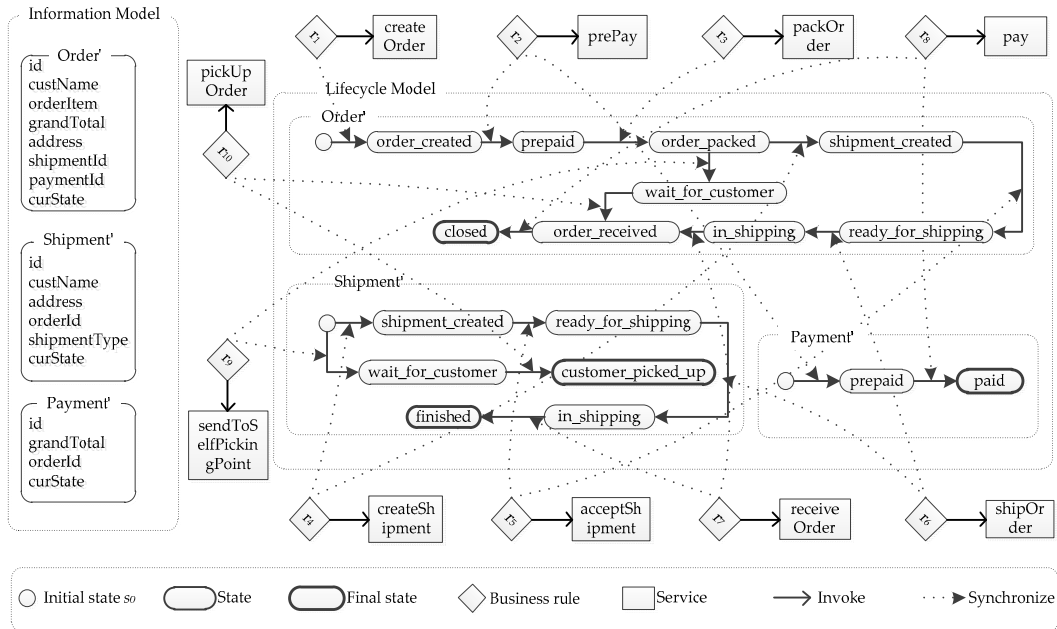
Information Model

Order'
id
custName
orderItem
grandTotal
address
shipmentId
paymentId
curState

Shipment'
id
custName
address
orderId
shipmentType
curState

Payment'
id
grandTotal
orderId
curState

$r_1$ createOrder
$r_2$ prePay
$r_3$ packOrder
$r_8$ pay

pickUpOrder
$r_{10}$

Lifecycle Model

Order'
order_created
prepaid
order_packed
shipment_created
wait_for_customer
closed
order_received
in_shipping
ready_for_shipping

Shipment'
shipment_created
ready_for_shipping
wait_for_customer
customer_picked_up
finished
in_shipping

Payment'
prepaid
paid

$r_9$
sendToSelfPickingPoint

$r_4$ createShipment
$r_5$ acceptShipment
$r_7$ receiveOrder
$r_6$ shipOrder

Initial state $s_0$
State
Final state
Business rule
Service
Invoke
Synchronize